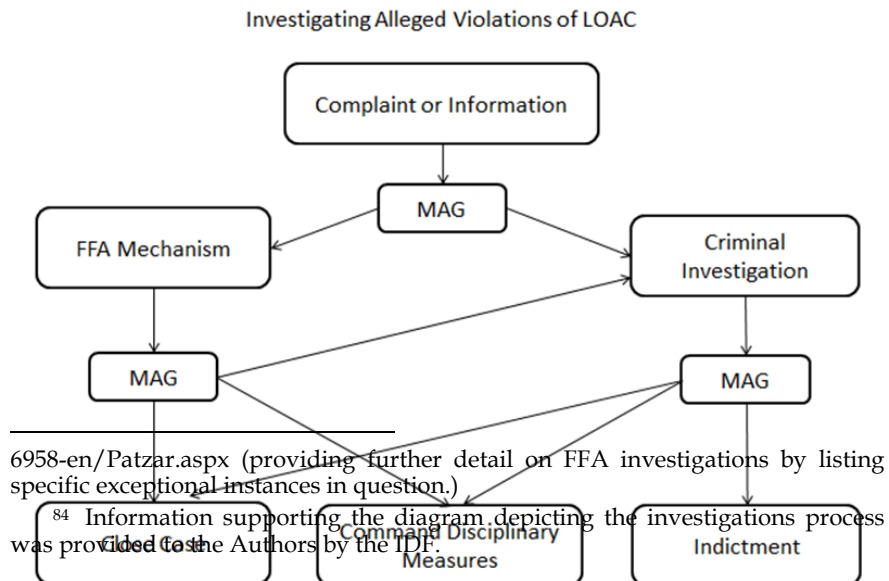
Investigating Alleged Violations of LOAC

Complaint or Information

MAG

FFA Mechanism

Criminal Investigation

MAG

MAG

Close Case

Command Disciplinary Measures

Indictment

6958-en/Patzar.aspx (providing further detail on FFA investigations by listing specific exceptional instances in question.)

$^{84}$ Information supporting the diagram depicting the investigations process was provided to the Authors by the IDF.